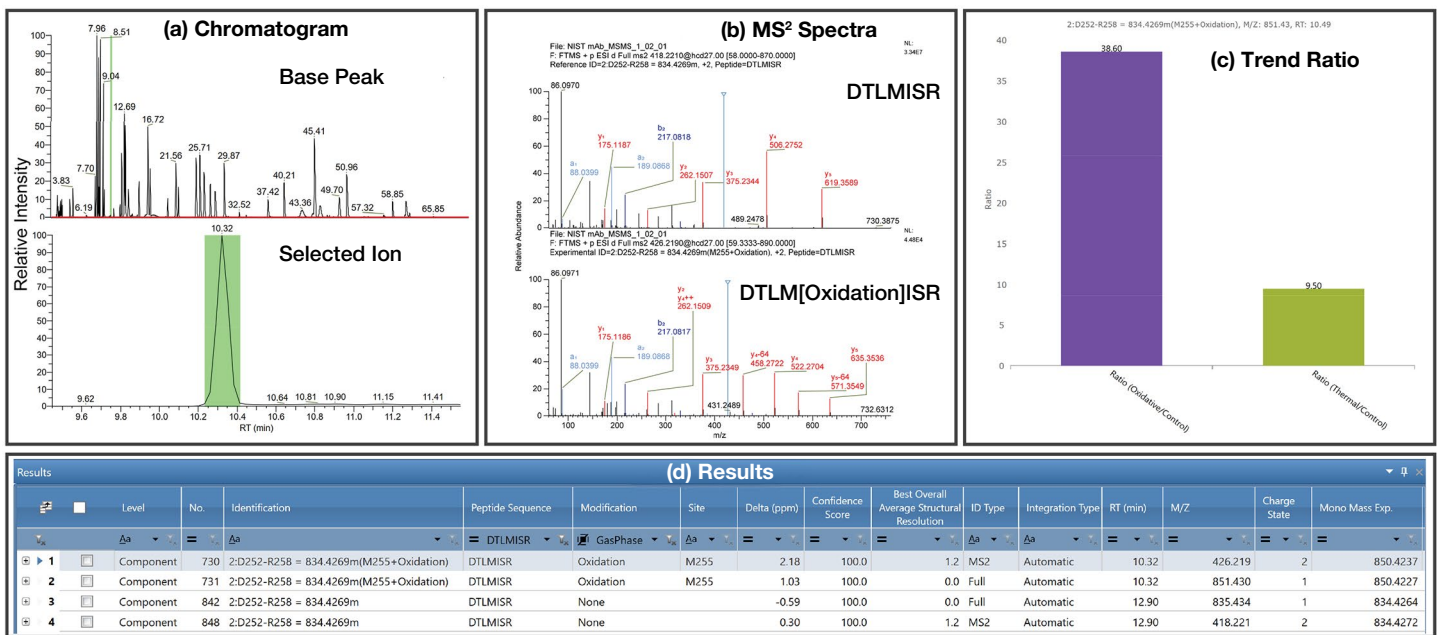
(a) Chromatogram

Base Peak

Relative Intensity

100 95 90 85 80 75 70 65 60 55 50 45 40 35 30 25 20 15 10 5 0

7.96 8.51 9.04 12.69 16.72 21.56 25.71 29.87 45.41 40.21 50.96 37.42 49.70 43.36 58.85 57.32 65.85 32.52 7.70 3.83 6.19

Selected Ion

10.32

9.62 10.64 10.81 10.90 11.15 11.41

9.6 9.8 10.0 10.2 10.4 10.6 10.8 11.0 11.2 11.4

RT (min)

(b) MS$^2$ Spectra

File: NIST mAb_MSMS_1_02_01
F: FTMS + p ESI d Full ms2 418.2210@hcd27.00 [58.0000-870.0000]
Reference ID=2:D252-R258 = 834.4269m, +2, Peptide=DTLMISR

NL: 3.34E7

DTLMISR

86.0970

$y_1$ 175.1187 $b_2$ 217.0818 $a_1$ 88.0399 $a_2$ 189.0868 $y_2$ 262.1507 $y_3$ 375.2344 $y_4$ 506.2752 $y_5$ 619.3589 489.2478 730.3875

Relative Abundance

File: NIST mAb_MSMS_1_02_01
F: FTMS + p ESI d Full ms2 426.2190@hcd27.00 [59.3333-890.0000]
Experimental ID=2:D252-R258 = 834.4269m(M255+Oxidation), +2, Peptide=DTLMISR

NL: 4.48E4

DTLM[Oxidation]ISR

86.0971

$y_2$ $y_4$++ 262.1509 $y_1$ 175.1186 $b_2$ 217.0817 $a_1$ 88.0399 $a_2$ 189.0868 $y_3$ 375.2349 $y_4$-64 458.2722 $y_4$ 522.2704 $y_5$ 635.3536 $y_5$-64 571.3549 431.2489 732.6312

100 80 60 40 20 0

100 200 300 400 500 600 700

m/z

2:D252-R258 = 834.4269m(M255+Oxidation), M/Z: 851.43, RT: 10.49

(c) Trend Ratio

40 35 30 25 20 15 10 5 0

Ratio

38.60

9.50

Ratio (Oxidative/Control)

Ratio (Thermal/Control)

Results

(d) Results

| | | Level | No. | Identification | Peptide Sequence | Modification | Site | Delta (ppm) | Confidence Score | Best Overall Average Structural Resolution | ID Type | Integration Type | RT (min) | M/Z | Charge State | Mono Mass Exp. |
|---|---|---|---|---|---|---|---|---|---|---|---|---|---|---|---|---|
| | | Aa | = | Aa | = DTLMISR | GasPhase | Aa | = | = | = | Aa | Aa | = | = | = | = |
| 1 | | Component | 730 | 2:D252-R258 = 834.4269m(M255+Oxidation) | DTLMISR | Oxidation | M255 | 2.18 | 100.0 | 1.2 | MS2 | Automatic | 10.32 | 426.219 | 2 | 850.4237 |
| 2 | | Component | 731 | 2:D252-R258 = 834.4269m(M255+Oxidation) | DTLMISR | Oxidation | M255 | 1.03 | 100.0 | 0.0 | Full | Automatic | 10.32 | 851.430 | 1 | 850.4227 |
| 3 | | Component | 842 | 2:D252-R258 = 834.4269m | DTLMISR | None | | -0.59 | 100.0 | 0.0 | Full | Automatic | 12.90 | 835.434 | 1 | 834.4264 |
| 4 | | Component | 848 | 2:D252-R258 = 834.4269m | DTLMISR | None | | 0.30 | 100.0 | 1.2 | MS2 | Automatic | 12.90 | 418.221 | 2 | 834.4272 |